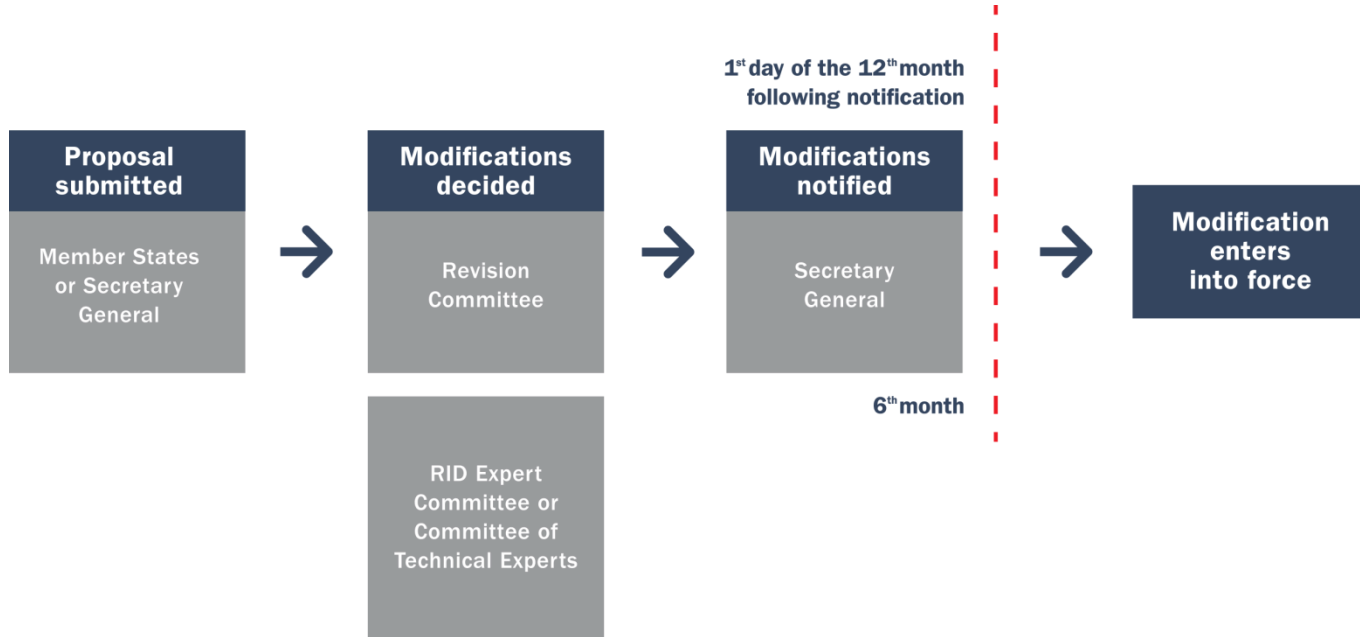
$1^{st}$ day of the $12^{th}$ month following notification

Proposal submitted

Member States or Secretary General

Modifications decided

Revision Committee

RID Expert Committee or Committee of Technical Experts

Modifications notified

Secretary General

$6^{th}$ month

Modification enters into force